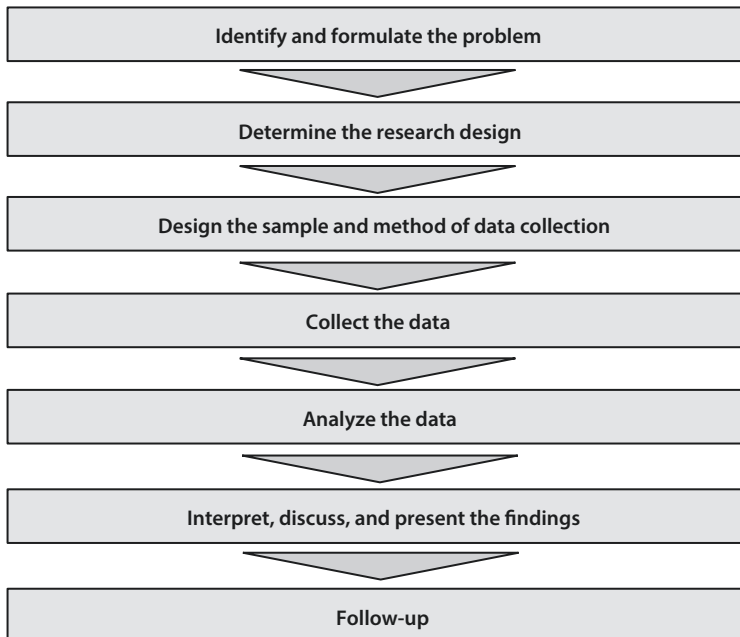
Identify and formulate the problem

Determine the research design

Design the sample and method of data collection

Collect the data

Analyze the data

Interpret, discuss, and present the findings

Follow-up